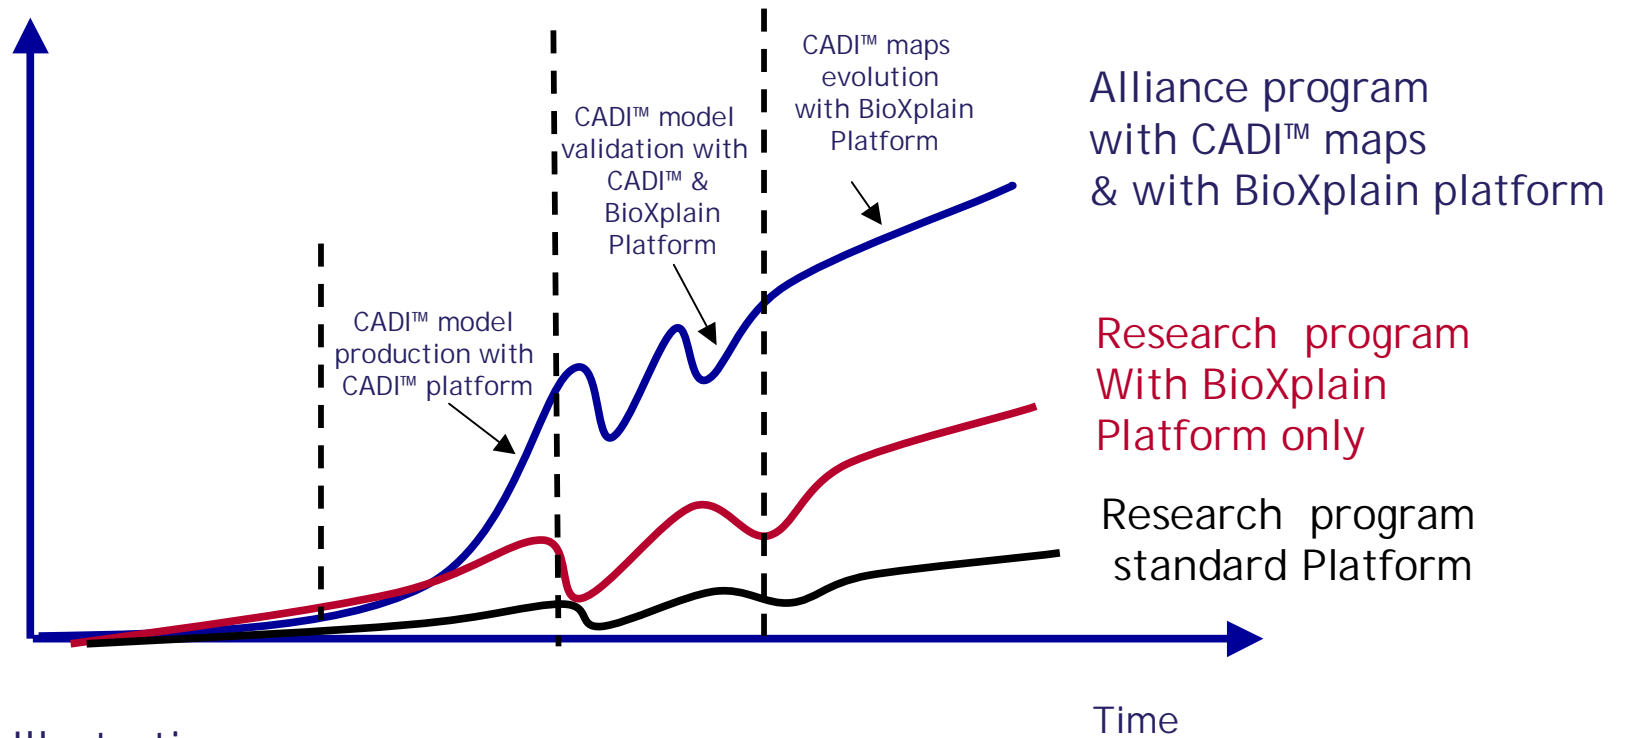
CADI™ maps evolution with BioXplain Platform

CADI™ model validation with CADI™ & BioXplain Platform

CADI™ model production with CADI™ platform

Alliance program with CADI™ maps & with BioXplain platform

Research program With BioXplain Platform only

Research program standard Platform

Time

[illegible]